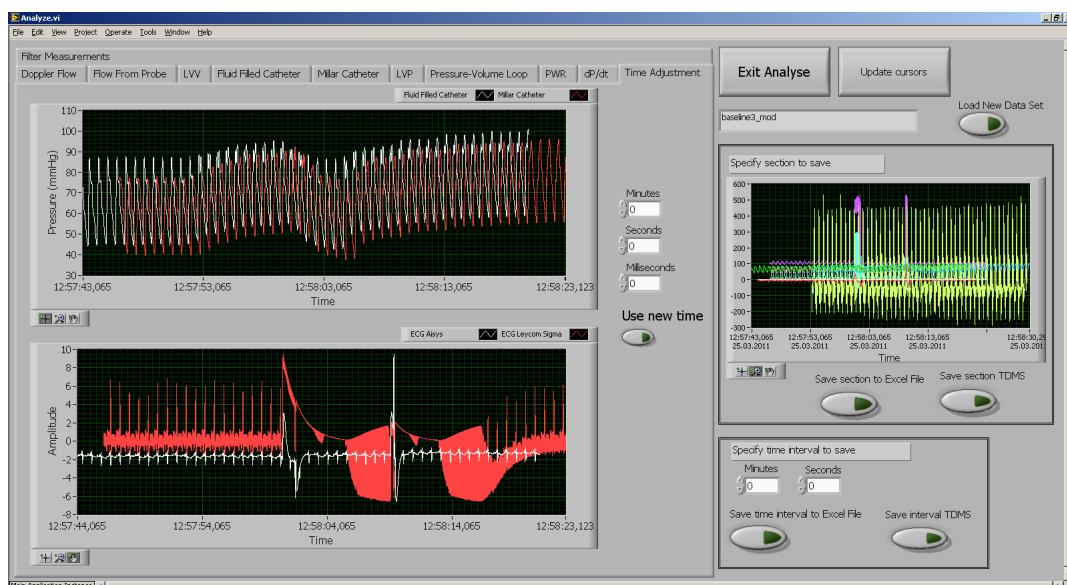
Analyze.vi

File Edit View Project Operate Tools Window Help

Filter Measurements

Doppler Flow | Flow From Probe | LVV | Fluid Filled Catheter | Millar Catheter | LVP | Pressure-Volume Loop | PWR | dP/dt | Time Adjustment

Exit Analyse

Update cursors

baseline3_mod

Load New Data Set

Fluid Filled Catheter
Millar Catheter

110
100
90
80
70
60
50
40
30

Pressure (mmHg)

12:57:43,065 12:57:53,065 12:58:03,065 12:58:13,065 12:58:23,123

Time

Minutes
0
Seconds
0
Milliseconds
0

Use new time

ECG Aisys
ECG Leycom Sigma

10
8
6
4
2
0
-2
-4
-6
-8

Amplitude

12:57:44,065 12:57:54,065 12:58:04,065 12:58:14,065 12:58:23,123

Time

Specify section to save

600
500
400
300
200
100
0
-100
-200
-300

12:57:43,065 25.03.2011
12:57:53,065 25.03.2011
12:58:03,065 25.03.2011
12:58:13,065 25.03.2011
12:58:30,29 25.03.2011

Time

Save section to Excel File

Save section TDMS

Specify time interval to save

Minutes
0
Seconds
0

Save time interval to Excel File

Save interval TDMS